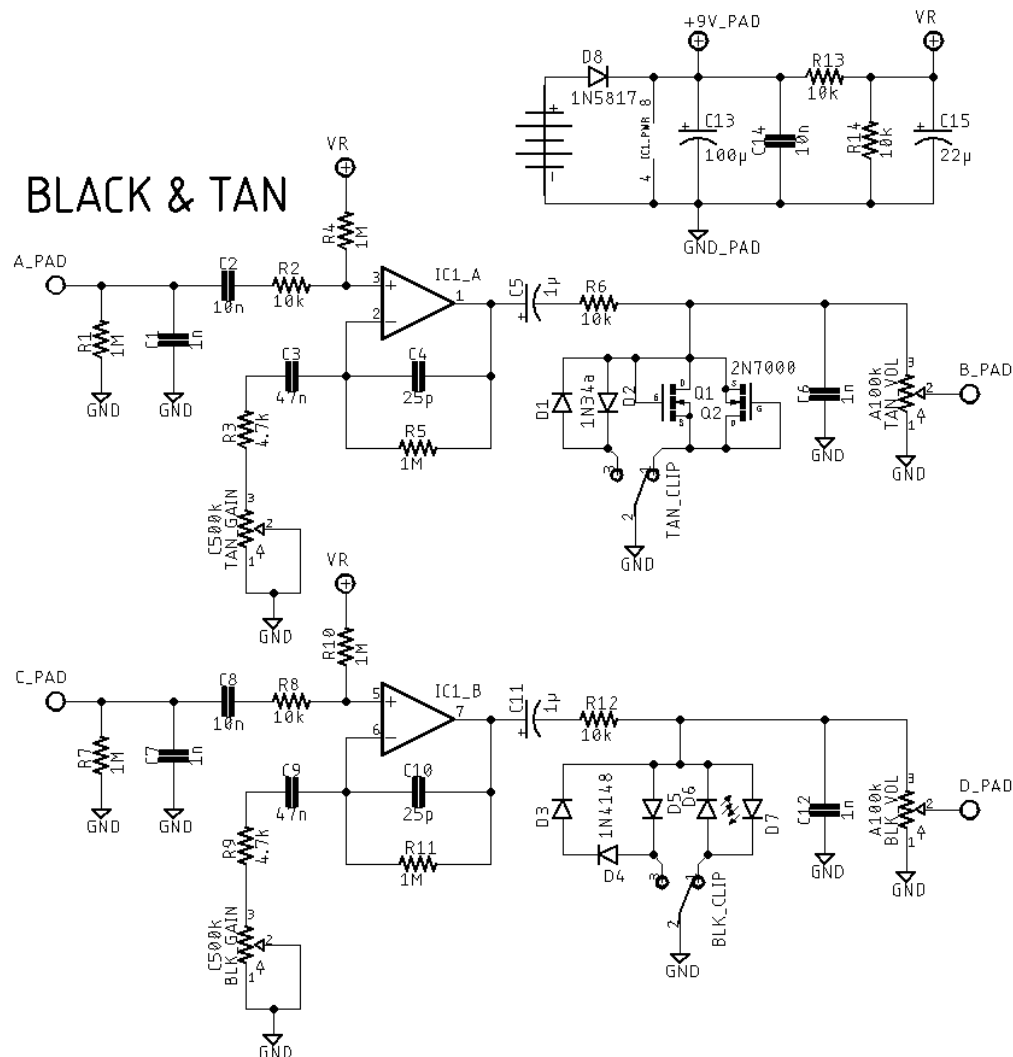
+9V_PAD
VR
D8
1N5817
8
IC1_PWR
4
C13
100µ
C14
10n
R13
10k
R14
10k
C15
22µ
GND_PAD

BLACK & TAN

VR
R4
1M
A_PAD
R1
1M
GND
C1
1n
GND
C2
10n
R2
10k
3
2
IC1_A
1
C5
1µ
R6
10k
C3
47n
C4
25p
R5
1M
R3
4.7k
C500k
TAN_GAIN
3
2
1
GND
D1
1N34a
D2
Q1
Q2
2N7000
3
1
2
TAN_CLIP
GND
C6
1n
GND
A100k
TAN_VOL
3
2
1
B_PAD
GND

VR
R10
1M
C_PAD
R7
1M
GND
C7
1n
GND
C8
10n
R8
10k
5
6
IC1_B
7
C11
1µ
R12
10k
C9
47n
C10
25p
R11
1M
R9
4.7k
C500k
BLK_GAIN
3
2
1
GND
D3
1N4148
D4
D5
D6
D7
3
1
2
BLK_CLIP
GND
C12
1n
GND
A100k
BLK_VOL
3
2
1
D_PAD
GND